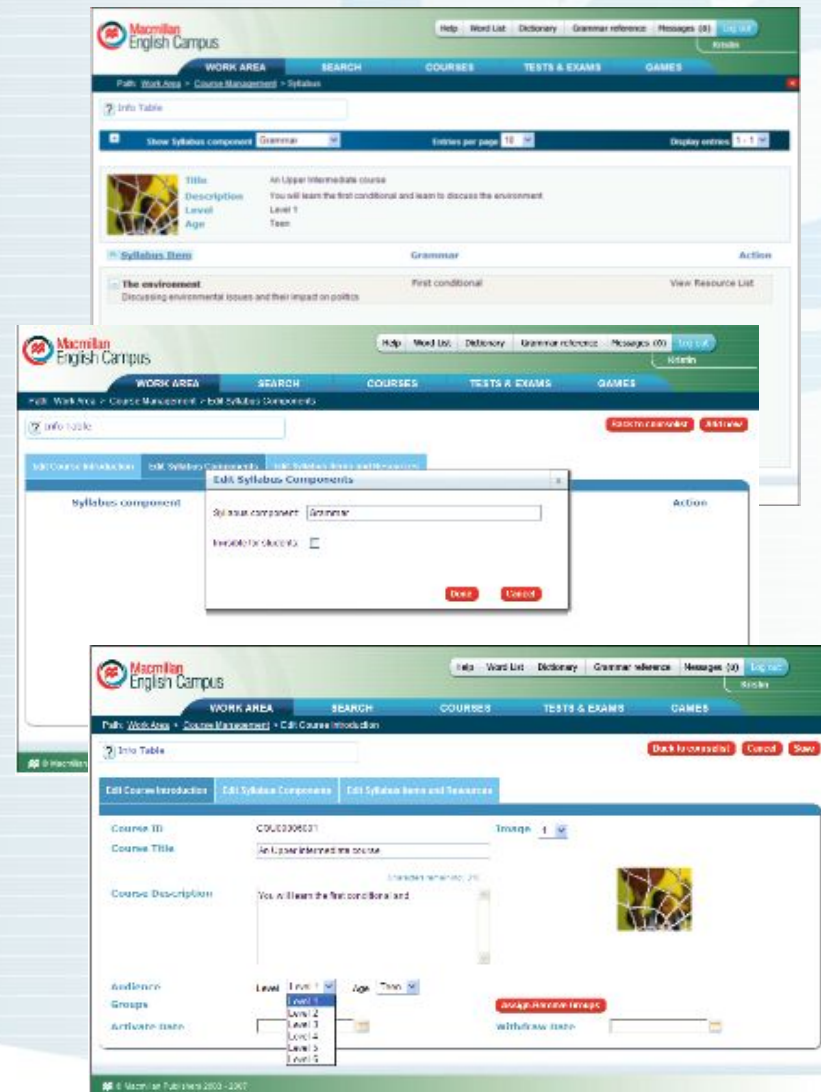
Macmillan English Campus

Help | Word List | Dictionary | Grammar reference | Messages (0) | Log out
Kristin

WORK AREA | SEARCH | COURSES | TESTS & EXAMS | GAMES

Path: Work Area > Course Management > Syllabus

? Info Table

Show Syllabus component Grammar | Entries per page 10 | Display entries 1 - 1

Title: An Upper Intermediate course
Description: You will learn the first conditional and learn to discuss the environment
Level: Level 1
Age: Teen

Syllabus Item | Grammar | Action

The environment
Discussing environmental issues and their impact on politics | First conditional | View Resource List

Macmillan English Campus

Help | Word List | Dictionary | Grammar reference | Messages (0) | Log out
Kristin

WORK AREA | SEARCH | COURSES | TESTS & EXAMS | GAMES

Path: Work Area > Course Management > Edit Syllabus Components

? Info Table

Back to course list | Add new

Edit Course Introduction | Edit Syllabus Components | Edit Syllabus Items and Resources

Syllabus component | Action

Edit Syllabus Components

Syllabus component: Grammar

Invisible for students

Done | Cancel

Macmillan English Campus

Help | Word List | Dictionary | Grammar reference | Messages (0) | Log out
Kristin

WORK AREA | SEARCH | COURSES | TESTS & EXAMS | GAMES

Path: Work Area > Course Management > Edit Course Introduction

? Info Table

Back to course list | Cancel | Save

Edit Course Introduction | Edit Syllabus Components | Edit Syllabus Items and Resources

Course ID: COU00006031
Image: 1
Course Title: An Upper Intermediate course
Characters remaining: 2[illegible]
Course Description: You will learn the first conditional and

Audience: Level: Level 1 | Age: Teen
Level 1
Level 2
Level 3
Level 4
Level 5
Level 6
Groups
Assign/Remove Groups
Activate Date
Withdraw Date

© Macmillan Publishers 2003 - 2007
© Macmillan